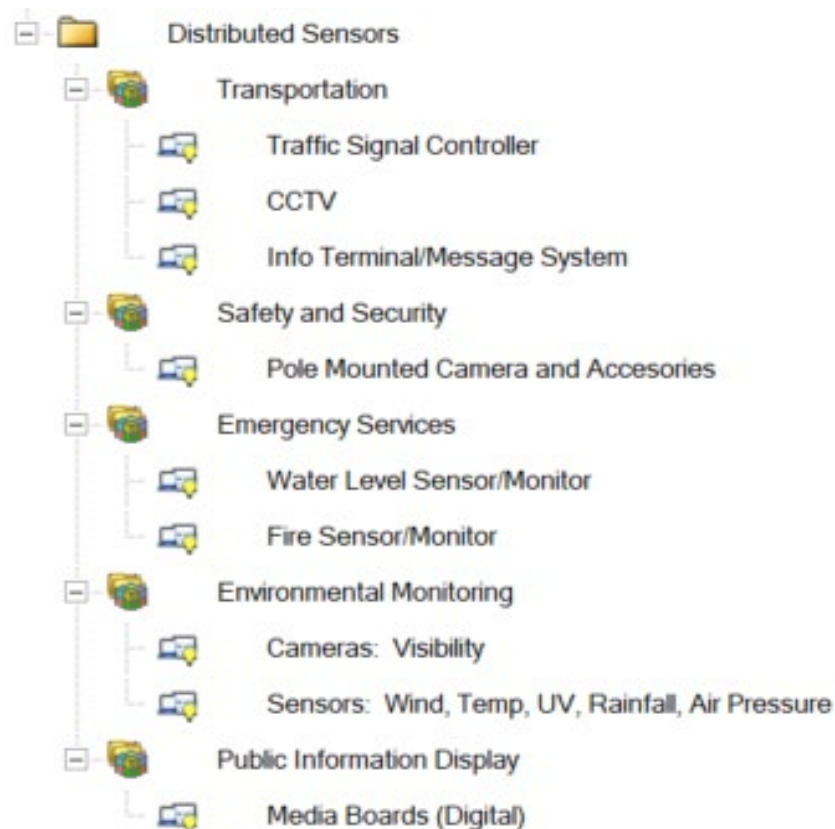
Distributed Sensors

Transportation

Traffic Signal Controller

CCTV

Info Terminal/Message System

Safety and Security

Pole Mounted Camera and Accesories

Emergency Services

Water Level Sensor/Monitor

Fire Sensor/Monitor

Environmental Monitoring

Cameras: Visibility

Sensors: Wind, Temp, UV, Rainfall, Air Pressure

Public Information Display

Media Boards (Digital)